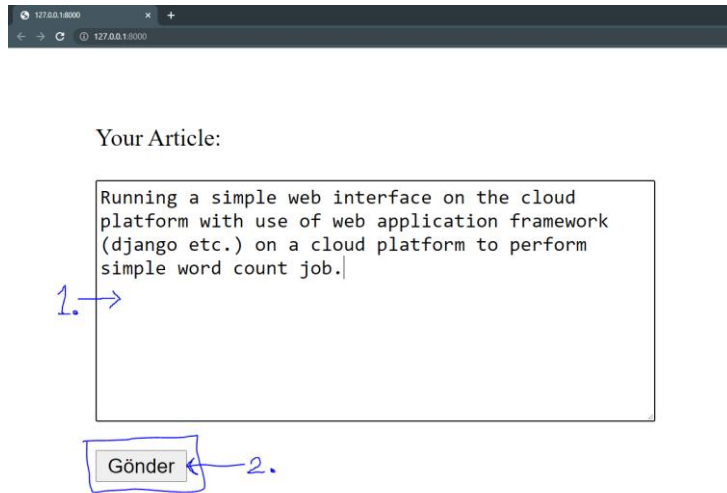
127.0.0.1:8000
×
+
127.0.0.1:8000

Your Article:

Running a simple web interface on the cloud platform with use of web application framework (django etc.) on a cloud platform to perform simple word count job.

1.

Gönder

2.